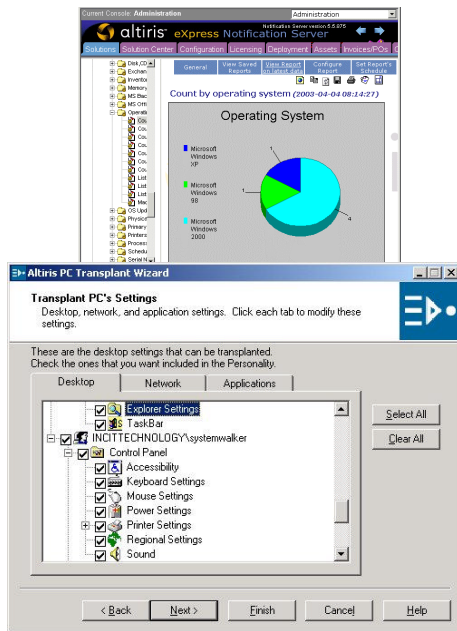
Current Console: Administration

Administration

Notification Server version 5.5.675

altiris eXpress Notification Server

Solutions | Solution Center | Configuration | Licensing | Deployment | Assets | Invoices/POs

Disk,CD
Exchan
Invento
Memory
MS Bac
MS Offi
Operati
Cou
Cou
Cou
Cou
Cou
Cou
List
List
List
Mac
OS Upd
Physic
Primary
Printers
Proces
Schedu
Serial N

General | View Saved Reports | View Report on latest dat | Configure Report | Set Report's Schedule

Count by operating system (2003-04-04 08:14:27)

Operating System

Microsoft Windows XP

Microsoft Windows 98

Microsoft Windows 2000

1

1

4

Altiris PC Transplant Wizard

Transplant PC's Settings

Desktop, network, and application settings. Click each tab to modify these settings.

These are the desktop settings that can be transplanted. Check the ones that you want included in the Personality.

Desktop | Network | Applications

Explorer Settings
TaskBar
INCITTECHNOLOGY\systemwalker
Control Panel
Accessibility
Keyboard Settings
Mouse Settings
Power Settings
Printer Settings
Regional Settings
Sound

Select All

Clear All

< Back | Next > | Finish | Cancel | Help